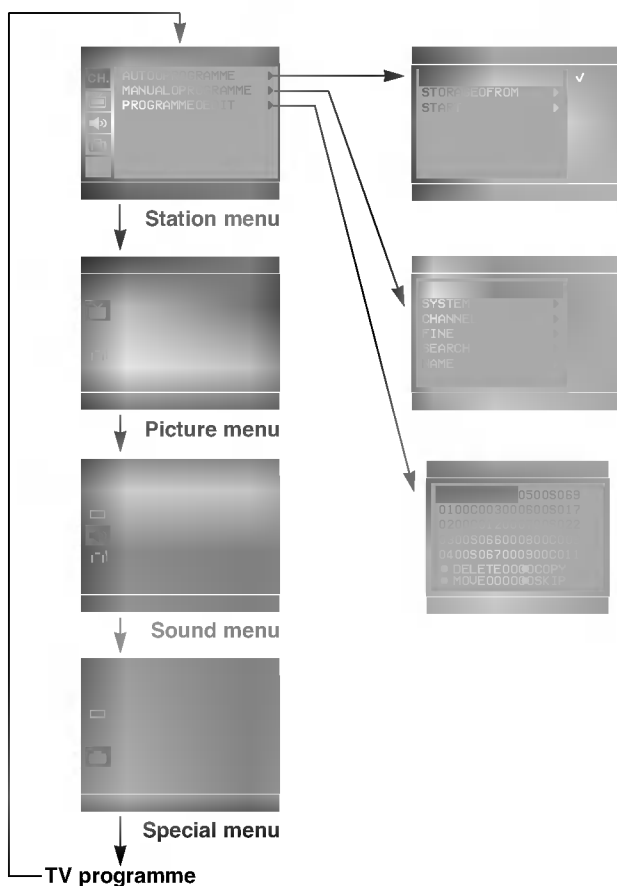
CH.

AUTO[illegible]GRAMME
MANUAL PROGRAMME
PROGRAMME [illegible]IT

Station menu

STOR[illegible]EFROM
STAR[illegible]

✓

SYSTEM
CHANNE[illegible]
FINE
SEARCH
NAME

0500S069
0100C0030006 00S017
0200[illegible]
0300S066000800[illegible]
0400S067000900C0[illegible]
DELETE000 COPY
MOVE000000 SKIP

Picture menu

Sound menu

Special menu

TV programme